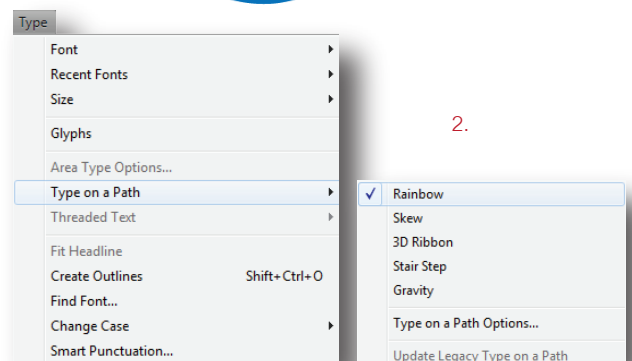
Type

Font
Recent Fonts
Size

Glyphs

Area Type Options...
Type on a Path
Threaded Text

Fit Headline
Create Outlines Shift+Ctrl+O
Find Font...
Change Case
Smart Punctuation...

2.

✓ Rainbow
Skew
3D Ribbon
Stair Step
Gravity

Type on a Path Options...

Update Legacy Type on a Path